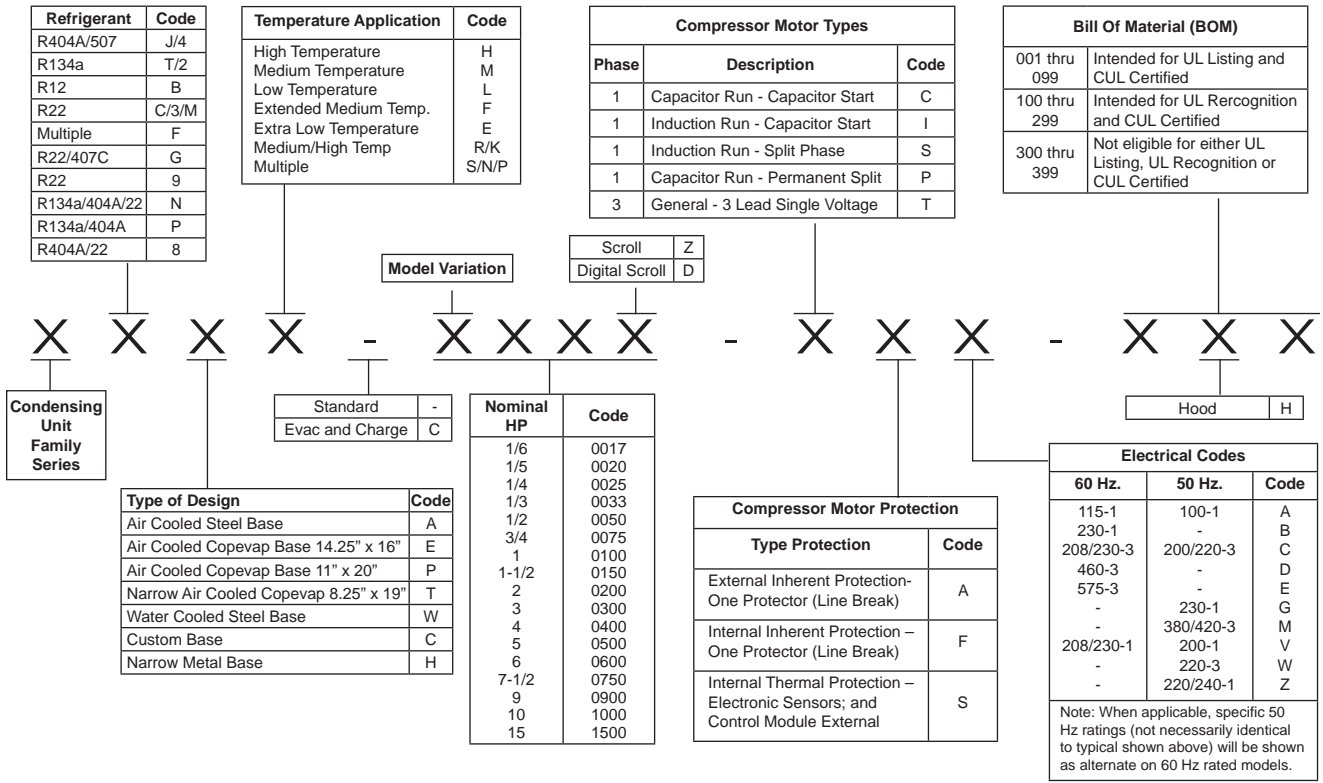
| Refrigerant | Code |
|---|---|
| R404A/507 | J/4 |
| R134a | T/2 |
| R12 | B |
| R22 | C/3/M |
| Multiple | F |
| R22/407C | G |
| R22 | 9 |
| R134a/404A/22 | N |
| R134a/404A | P |
| R404A/22 | 8 |

| Temperature Application | Code |
|---|---|
| High Temperature | H |
| Medium Temperature | M |
| Low Temperature | L |
| Extended Medium Temp. | F |
| Extra Low Temperature | E |
| Medium/High Temp | R/K |
| Multiple | S/N/P |

Compressor Motor Types

| Phase | Description | Code |
|---|---|---|
| 1 | Capacitor Run - Capacitor Start | C |
| 1 | Induction Run - Capacitor Start | I |
| 1 | Induction Run - Split Phase | S |
| 1 | Capacitor Run - Permanent Split | P |
| 3 | General - 3 Lead Single Voltage | T |

Bill Of Material (BOM)

| | |
|---|---|
| 001 thru 099 | Intended for UL Listing and CUL Certified |
| 100 thru 299 | Intended for UL Rercognition and CUL Certified |
| 300 thru 399 | Not eligible for either UL Listing, UL Recognition or CUL Certified |

| Scroll | Z |
|---|---|
| Digital Scroll | D |

Model Variation

X X X X - X X X X - X X X - X X X

Condensing Unit Family Series

| Standard | - |
|---|---|
| Evac and Charge | C |

| Nominal HP | Code |
|---|---|
| 1/6 | 0017 |
| 1/5 | 0020 |
| 1/4 | 0025 |
| 1/3 | 0033 |
| 1/2 | 0050 |
| 3/4 | 0075 |
| 1 | 0100 |
| 1-1/2 | 0150 |
| 2 | 0200 |
| 3 | 0300 |
| 4 | 0400 |
| 5 | 0500 |
| 6 | 0600 |
| 7-1/2 | 0750 |
| 9 | 0900 |
| 10 | 1000 |
| 15 | 1500 |

| Hood | H |
|---|---|

| Type of Design | Code |
|---|---|
| Air Cooled Steel Base | A |
| Air Cooled Copevap Base 14.25" x 16" | E |
| Air Cooled Copevap Base 11" x 20" | P |
| Narrow Air Cooled Copevap 8.25" x 19" | T |
| Water Cooled Steel Base | W |
| Custom Base | C |
| Narrow Metal Base | H |

Compressor Motor Protection

| Type Protection | Code |
|---|---|
| External Inherent Protection- One Protector (Line Break) | A |
| Internal Inherent Protection – One Protector (Line Break) | F |
| Internal Thermal Protection – Electronic Sensors; and Control Module External | S |

Electrical Codes

| 60 Hz. | 50 Hz. | Code |
|---|---|---|
| 115-1 | 100-1 | A |
| 230-1 | - | B |
| 208/230-3 | 200/220-3 | C |
| 460-3 | - | D |
| 575-3 | - | E |
| - | 230-1 | G |
| - | 380/420-3 | M |
| 208/230-1 | 200-1 | V |
| - | 220-3 | W |
| - | 220/240-1 | Z |

Note: When applicable, specific 50 Hz ratings (not necessarily identical to typical shown above) will be shown as alternate on 60 Hz rated models.